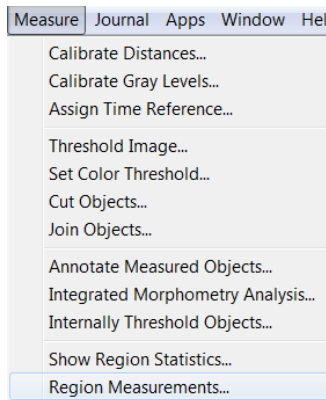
Measure Journal Apps Window Hel

Calibrate Distances...
Calibrate Gray Levels...
Assign Time Reference...

Threshold Image...
Set Color Threshold...
Cut Objects...
Join Objects...

Annotate Measured Objects...
Integrated Morphometry Analysis...
Internally Threshold Objects...

Show Region Statistics...
Region Measurements...